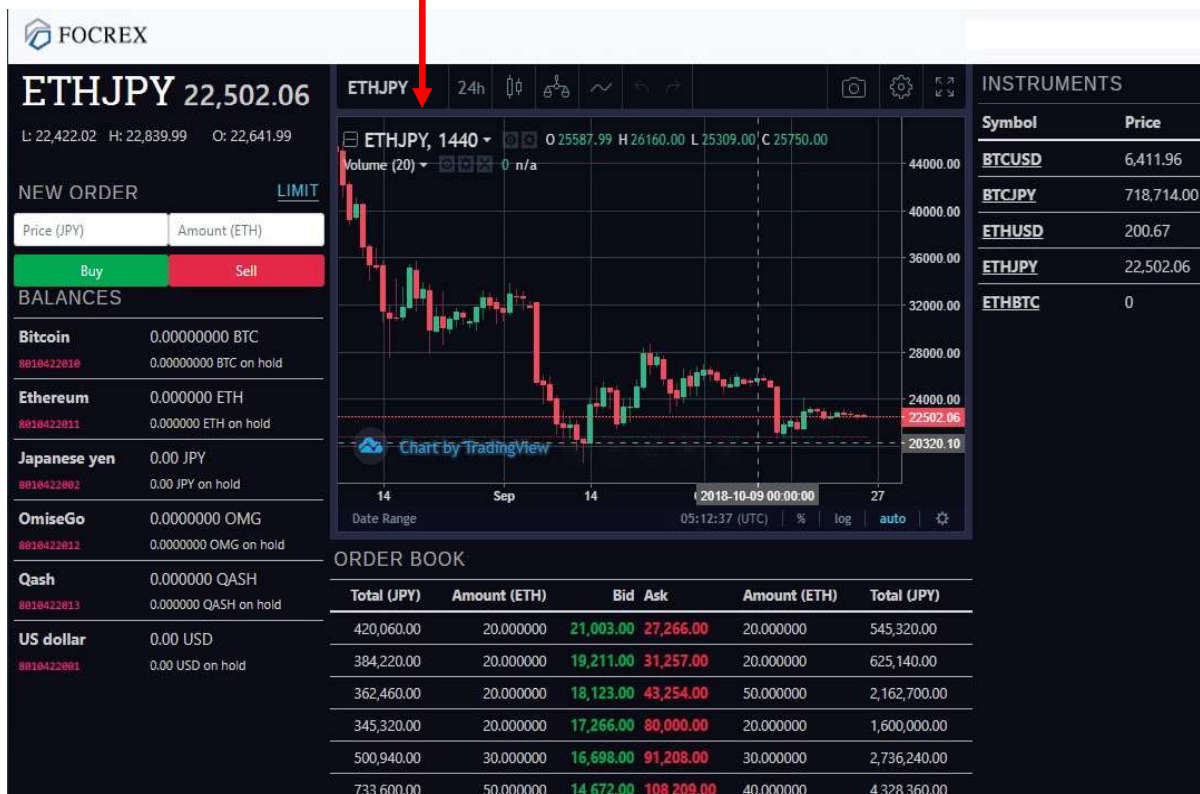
FOCREX

ETHJPY 22,502.06

L: 22,422.02 H: 22,839.99 O: 22,641.99

NEW ORDER LIMIT

Price (JPY) Amount (ETH)

Buy Sell

BALANCES

Bitcoin 0.00000000 BTC
8010422010 0.00000000 BTC on hold

Ethereum 0.000000 ETH
8010422011 0.000000 ETH on hold

Japanese yen 0.00 JPY
8010422002 0.00 JPY on hold

OmiseGo 0.0000000 OMG
8010422012 0.0000000 OMG on hold

Qash 0.000000 QASH
8010422013 0.000000 QASH on hold

US dollar 0.00 USD
8010422001 0.00 USD on hold

ETHJPY 24h

ETHJPY, 1440 O 25587.99 H 26160.00 L 25309.00 C 25750.00
Volume (20) 0 n/a

44000.00
40000.00
36000.00
32000.00
28000.00
24000.00
22502.06
20320.10

Chart by TradingView

14 Sep 14 2018-10-09 00:00:00 27

Date Range 05:12:37 (UTC) % log auto

INSTRUMENTS

| Symbol | Price |
|---|---|
| BTCUSD | 6,411.96 |
| BTCJPY | 718,714.00 |
| ETHUSD | 200.67 |
| ETHJPY | 22,502.06 |
| ETHBTC | 0 |

ORDER BOOK

| Total (JPY) | Amount (ETH) | Bid | Ask | Amount (ETH) | Total (JPY) |
|---|---|---|---|---|---|
| 420,060.00 | 20.000000 | 21,003.00 | 27,266.00 | 20.000000 | 545,320.00 |
| 384,220.00 | 20.000000 | 19,211.00 | 31,257.00 | 20.000000 | 625,140.00 |
| 362,460.00 | 20.000000 | 18,123.00 | 43,254.00 | 50.000000 | 2,162,700.00 |
| 345,320.00 | 20.000000 | 17,266.00 | 80,000.00 | 20.000000 | 1,600,000.00 |
| 500,940.00 | 30.000000 | 16,698.00 | 91,208.00 | 30.000000 | 2,736,240.00 |
| 733,600.00 | 50.000000 | 14,672.00 | 108,209.00 | 40.000000 | 4,328,360.00 |